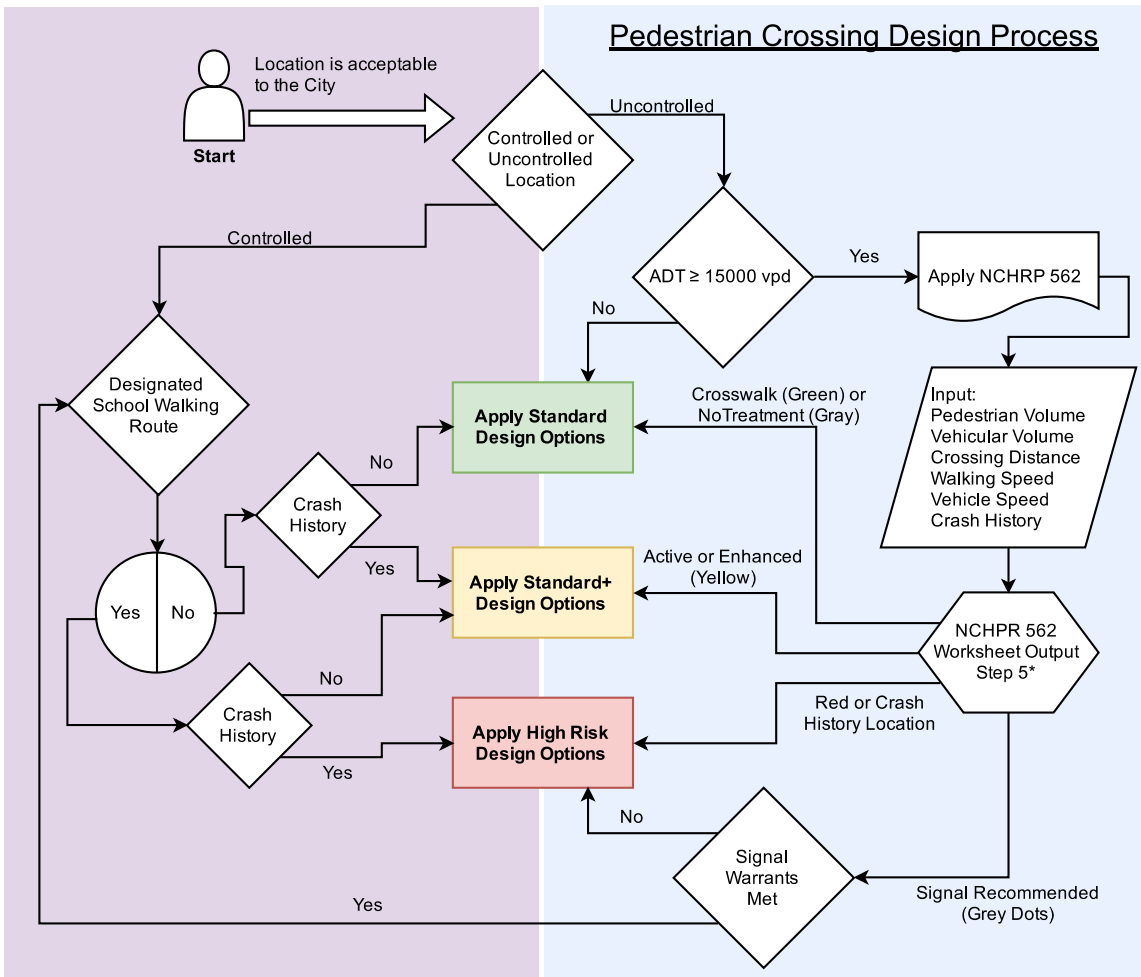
Pedestrian Crossing Design Process

Location is acceptable to the City

Start

Controlled or Uncontrolled Location

Uncontrolled

Controlled

ADT ≥ 15000 vpd

Yes

Apply NCHRP 562

No

Designated School Walking Route

Apply Standard Design Options

Crosswalk (Green) or NoTreatment (Gray)

Input:
Pedestrian Volume
Vehicular Volume
Crossing Distance
Walking Speed
Vehicle Speed
Crash History

No

Crash History

Yes

Apply Standard+ Design Options

Active or Enhanced (Yellow)

Yes

No

NCHPR 562 Worksheet Output Step 5*

No

Crash History

Red or Crash History Location

Apply High Risk Design Options

Yes

No

Signal Warrants Met

Signal Recommended (Grey Dots)

Yes